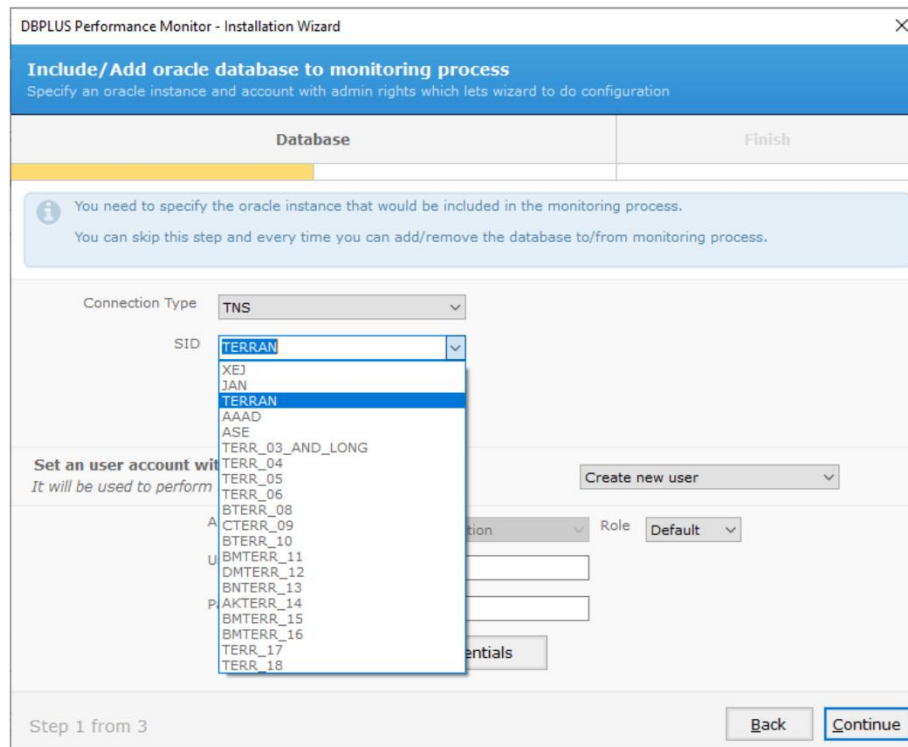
DBPLUS Performance Monitor - Installation Wizard

Include/Add oracle database to monitoring process
Specify an oracle instance and account with admin rights which lets wizard to do configuration

Database

Finish

You need to specify the oracle instance that would be included in the monitoring process.

You can skip this step and every time you can add/remove the database to/from monitoring process.

Connection Type TNS

SID TERRAN

XEJ
JAN
TERRAN
AAAD
ASE
TERR_03_AND_LONG
TERR_04
TERR_05
TERR_06
BTERR_08
CTERR_09
BTERR_10
BMTERR_11
DMTERR_12
BNTERR_13
AKTERR_14
BMTERR_15
BMTERR_16
TERR_17
TERR_18

Set an user account wit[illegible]
It will be used to perform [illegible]

Create new user

A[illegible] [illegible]tion Role Default

U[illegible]

P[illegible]

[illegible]entials

Step 1 from 3

Back Continue